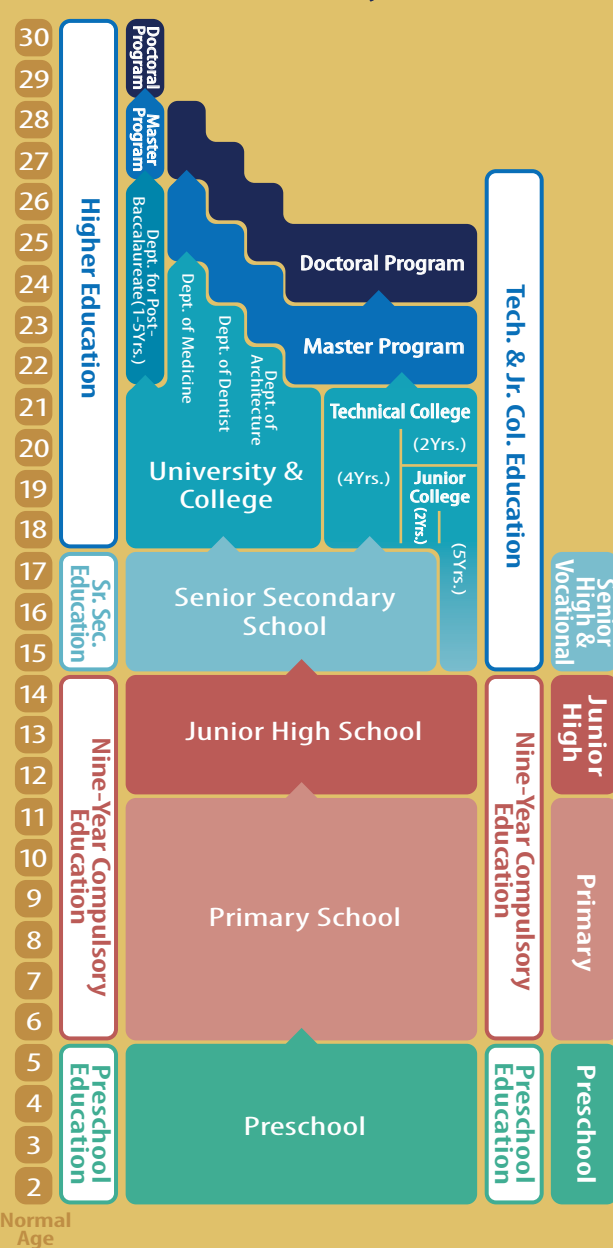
30
29
28
27
26
25
24
23
22
21
20
19
18
17
16
15
14
13
12
11
10
9
8
7
6
5
4
3
2
Normal Age

Higher Education

Sr. Sec. Education

Nine-Year Compulsory Education

Preschool Education

Doctoral Program

Master Program

Dept. for Post-Baccalaureate (1-5Yrs.)

Dept. of Medicine

Dept. of Dentist

Dept. of Architecture

Doctoral Program

Master Program

Technical College

(2Yrs.)

(4Yrs.)

Junior College

(2Yrs.)

(5Yrs.)

University & College

Senior Secondary School

Junior High School

Primary School

Preschool

Tech. & Jr. Col. Education

Nine-Year Compulsory Education

Preschool Education

Senior High & Vocational

Junior High

Primary

Preschool